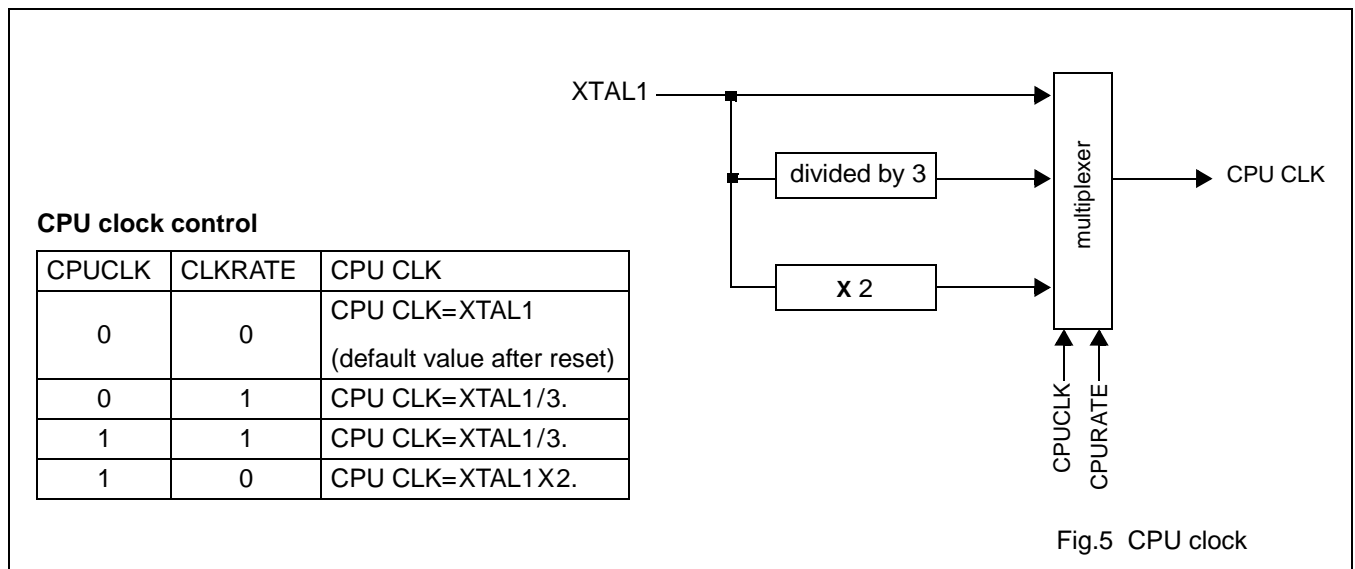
XTAL1

divided by 3

X 2

multiplexer

CPU CLK

CPUCLK

CPURATE

CPU clock control

| CPUCLK | CLKRATE | CPU CLK |
|---|---|---|
| 0 | 0 | CPU CLK=XTAL1 (default value after reset) |
| 0 | 1 | CPU CLK=XTAL1/3. |
| 1 | 1 | CPU CLK=XTAL1/3. |
| 1 | 0 | CPU CLK=XTAL1 X2. |

Fig.5 CPU clock